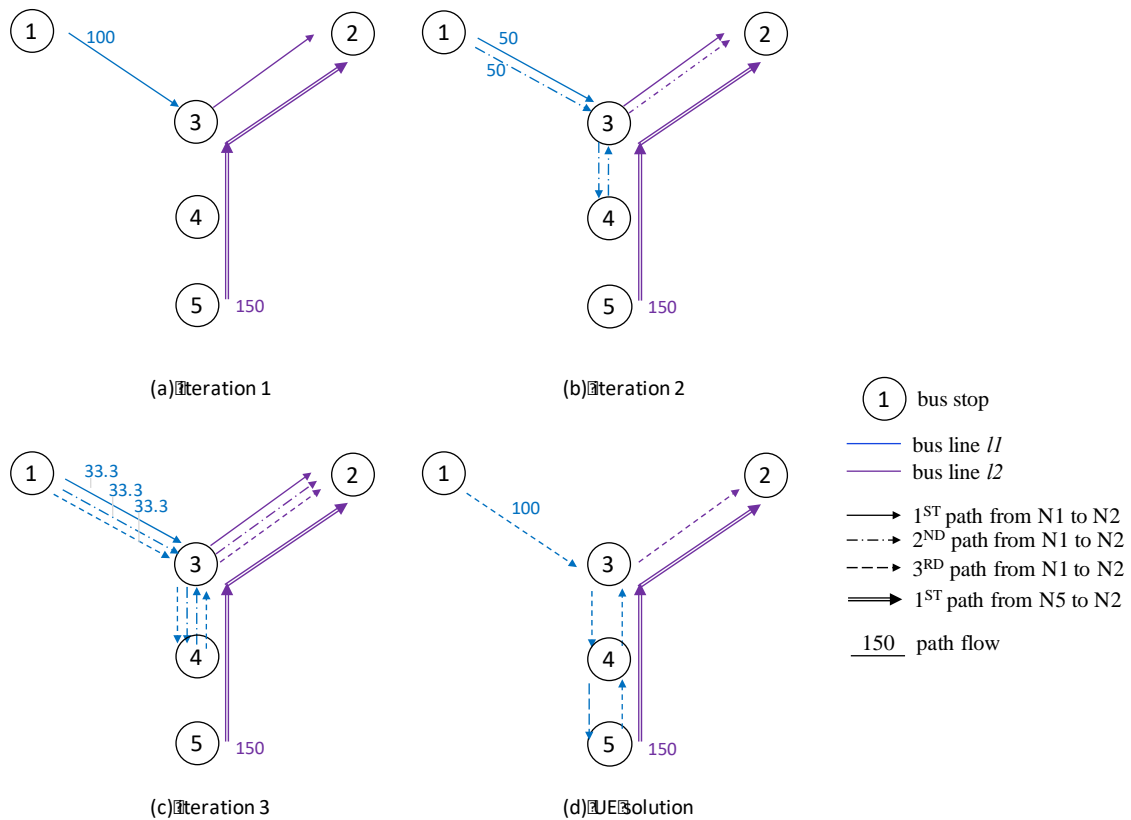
1
100
2
3
4
5
150

(a) Iteration 1

1
50
50
2
3
4
5
150

(b) Iteration 2

1
33.3
33.3
33.3
2
3
4
5
150

(c) Iteration 3

1
100
2
3
4
5
150

(d) UE solution

1 bus stop
bus line $l1$
bus line $l2$
$1^{ST}$ path from N1 to N2
$2^{ND}$ path from N1 to N2
$3^{RD}$ path from N1 to N2
$1^{ST}$ path from N5 to N2
150 path flow